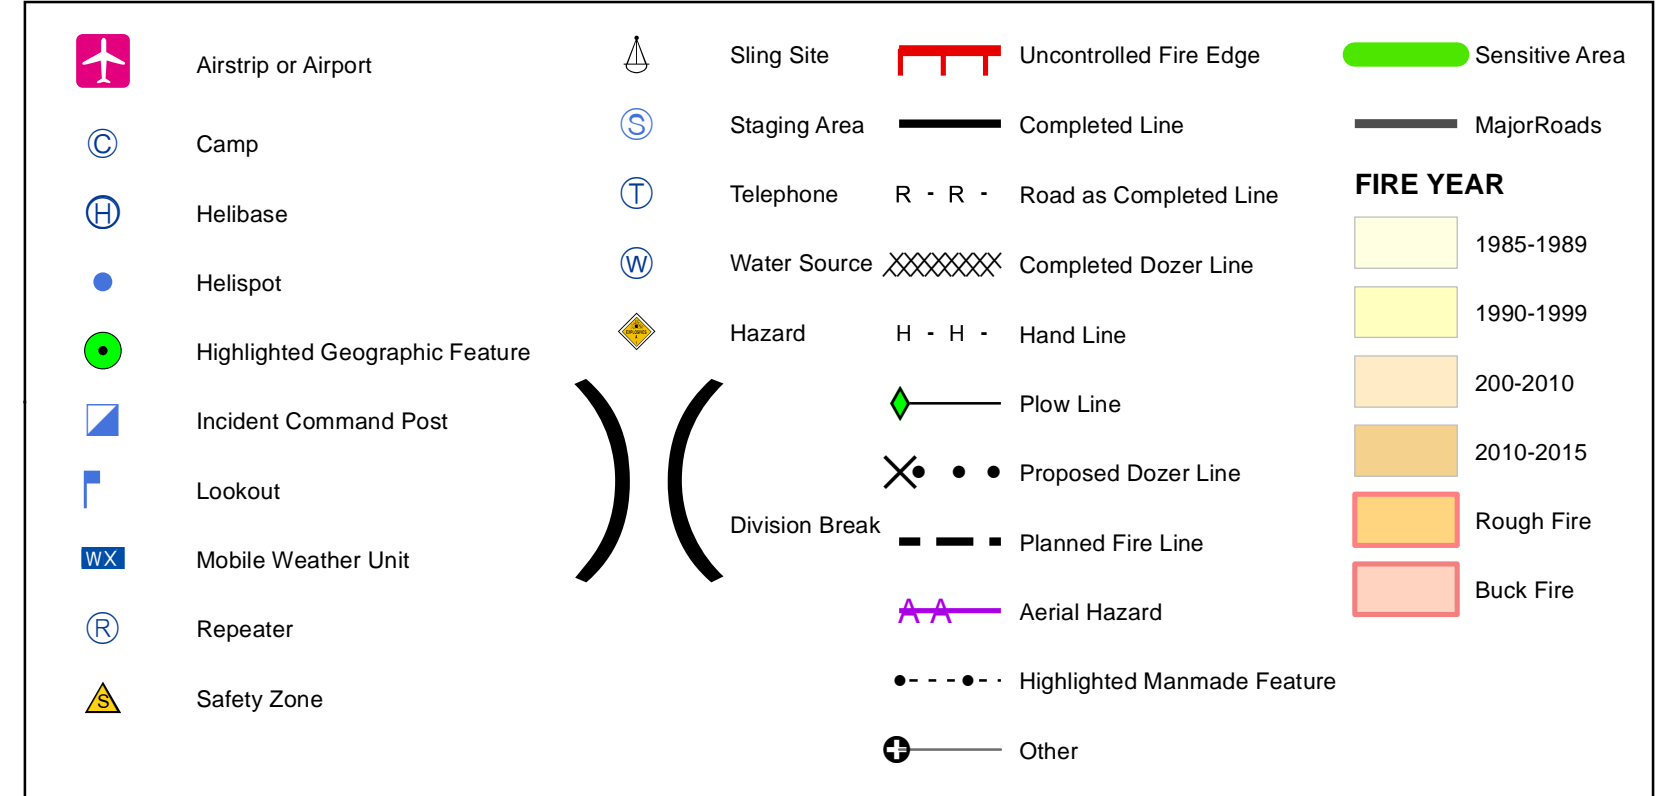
Airstrip or Airport

Ⓒ Camp

Ⓗ Helibase

Helispot

Highlighted Geographic Feature

Incident Command Post

Lookout

WX Mobile Weather Unit

Ⓡ Repeater

S Safety Zone

Sling Site

Ⓢ Staging Area

Ⓣ Telephone

Ⓦ Water Source

Hazard

Division Break

Uncontrolled Fire Edge

Completed Line

R - R - Road as Completed Line

Completed Dozer Line

H - H - Hand Line

Plow Line

Proposed Dozer Line

Planned Fire Line

Aerial Hazard

Highlighted Manmade Feature

Other

Sensitive Area

MajorRoads

FIRE YEAR

1985-1989

1990-1999

200-2010

2010-2015

Rough Fire

Buck Fire